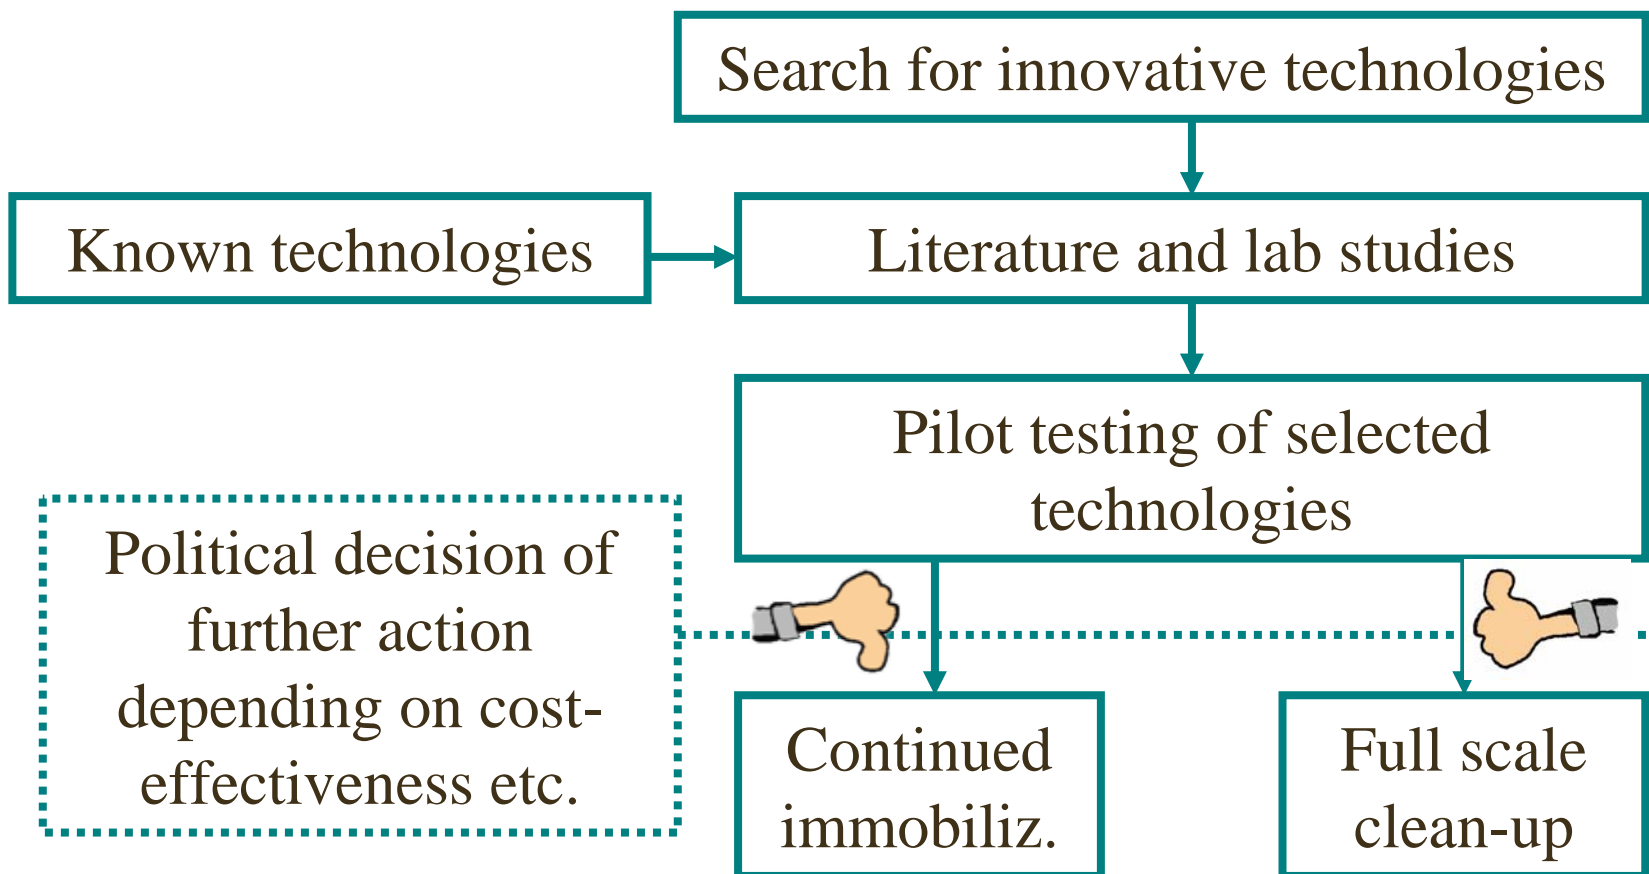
Search for innovative technologies

Known technologies

Literature and lab studies

Pilot testing of selected technologies

Political decision of further action depending on cost-effectiveness etc.

Continued immobiliz.

Full scale clean-up